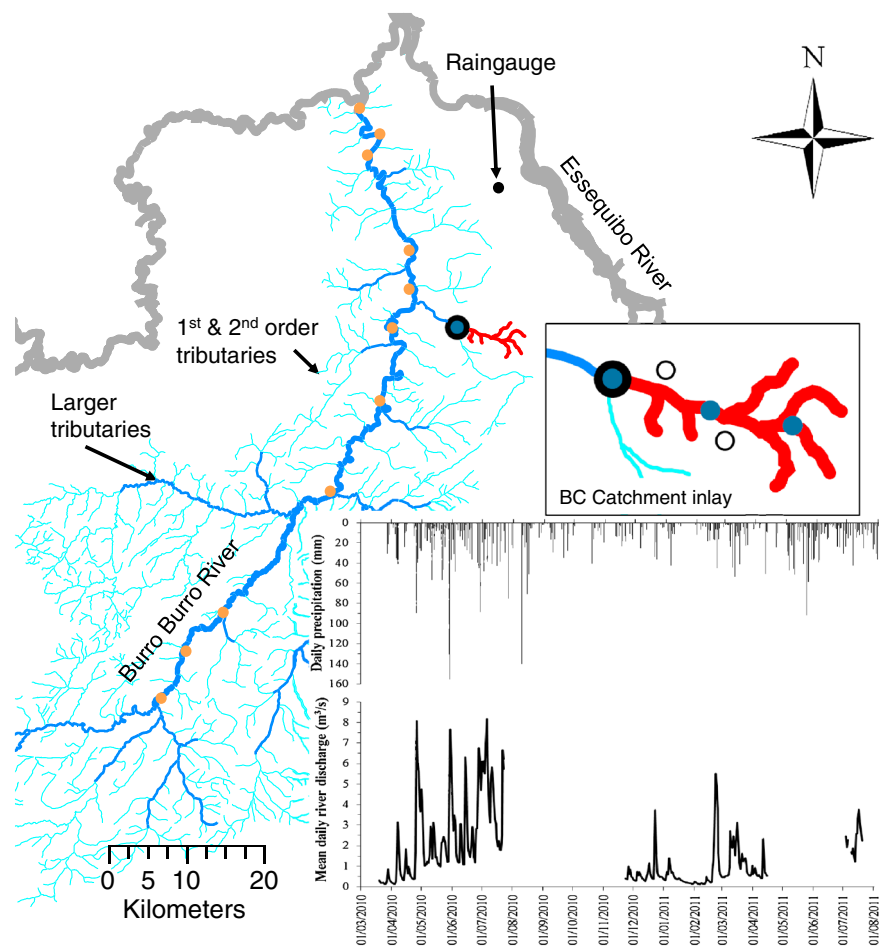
N

Raingauge

Essequibo River

$1^{st}$ & $2^{nd}$ order tributaries

Larger tributaries

BC Catchment inlay

Burro Burro River

0 5 10 20
Kilometers

Daily precipitation (mm)
0
20
40
60
80
100
120
140
160

Mean daily river discharge (m$^3$/s)
9
8
7
6
5
4
3
2
1
0

01/03/2010 01/04/2010 01/05/2010 01/06/2010 01/07/2010 01/08/2010 01/09/2010 01/10/2010 01/11/2010 01/12/2010 01/01/2011 01/02/2011 01/03/2011 01/04/2011 01/05/2011 01/06/2011 01/07/2011 01/08/2011